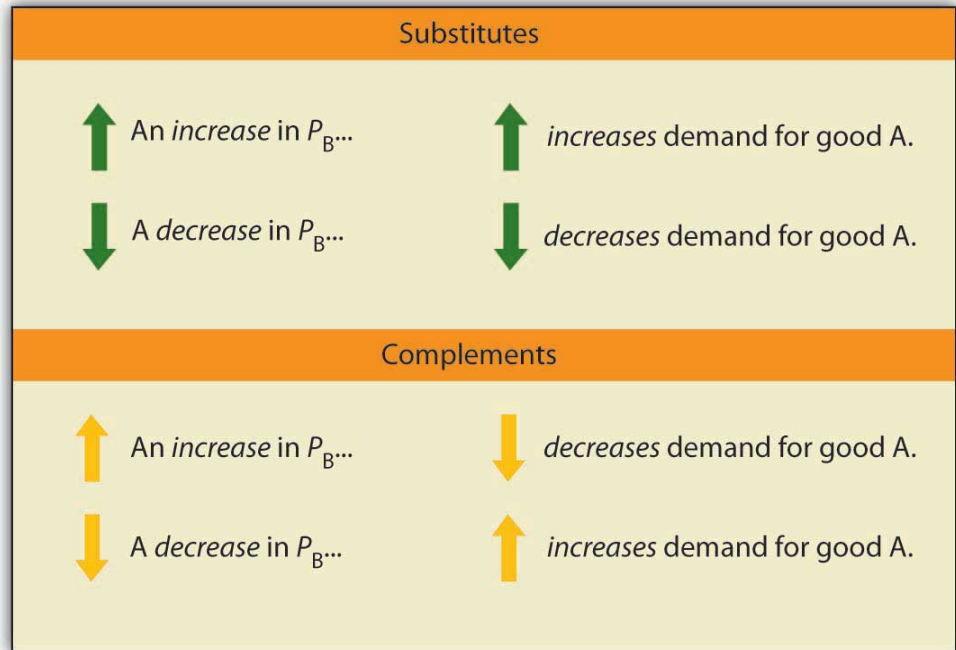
Substitutes

An increase in $P_B$... increases demand for good A.

A decrease in $P_B$... decreases demand for good A.

Complements

An increase in $P_B$... decreases demand for good A.

A decrease in $P_B$... increases demand for good A.